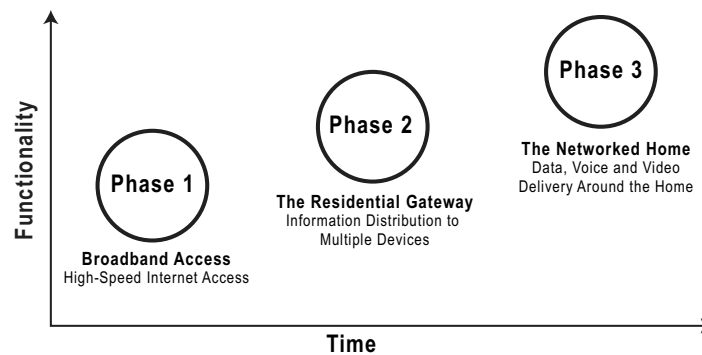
Functionality

Phase 1

Broadband Access
High-Speed Internet Access

Phase 2

The Residential Gateway
Information Distribution to Multiple Devices

Phase 3

The Networked Home
Data, Voice and Video Delivery Around the Home

Time